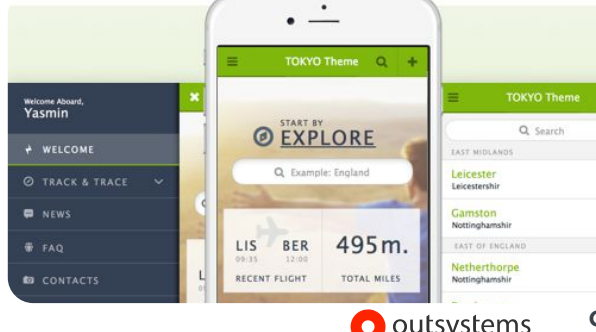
Welcome Aboard,
Yasmin

WELCOME

TRACK & TRACE

NEWS

FAQ

CONTACTS

TOKYO Theme

START BY
EXPLORE

Example: England

LIS 09:35
BER 12:00
RECENT FLIGHT

495m.
TOTAL MILES

TOKYO Theme

Search

EAST MIDLANDS

Leicester
Leicestershire

Gamston
Nottinghamshire

EAST OF ENGLAND

Netherthorpe
Nottinghamshire

outsystems